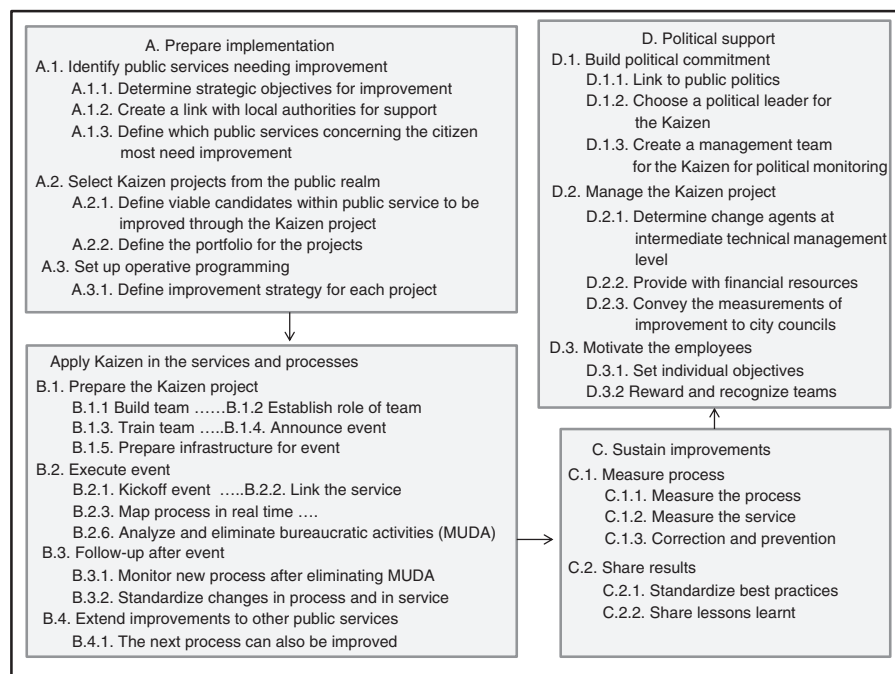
A. Prepare implementation
A.1. Identify public services needing improvement
A.1.1. Determine strategic objectives for improvement
A.1.2. Create a link with local authorities for support
A.1.3. Define which public services concerning the citizen most need improvement
A.2. Select Kaizen projects from the public realm
A.2.1. Define viable candidates within public service to be improved through the Kaizen project
A.2.2. Define the portfolio for the projects
A.3. Set up operative programming
A.3.1. Define improvement strategy for each project

Apply Kaizen in the services and processes
B.1. Prepare the Kaizen project
B.1.1 Build team ……B.1.2 Establish role of team
B.1.3. Train team …..B.1.4. Announce event
B.1.5. Prepare infrastructure for event
B.2. Execute event
B.2.1. Kickoff event …..B.2.2. Link the service
B.2.3. Map process in real time ….
B.2.6. Analyze and eliminate bureaucratic activities (MUDA)
B.3. Follow-up after event
B.3.1. Monitor new process after eliminating MUDA
B.3.2. Standardize changes in process and in service
B.4. Extend improvements to other public services
B.4.1. The next process can also be improved

D. Political support
D.1. Build political commitment
D.1.1. Link to public politics
D.1.2. Choose a political leader for the Kaizen
D.1.3. Create a management team for the Kaizen for political monitoring
D.2. Manage the Kaizen project
D.2.1. Determine change agents at intermediate technical management level
D.2.2. Provide with financial resources
D.2.3. Convey the measurements of improvement to city councils
D.3. Motivate the employees
D.3.1. Set individual objectives
D.3.2 Reward and recognize teams

C. Sustain improvements
C.1. Measure process
C.1.1. Measure the process
C.1.2. Measure the service
C.1.3. Correction and prevention
C.2. Share results
C.2.1. Standardize best practices
C.2.2. Share lessons learnt